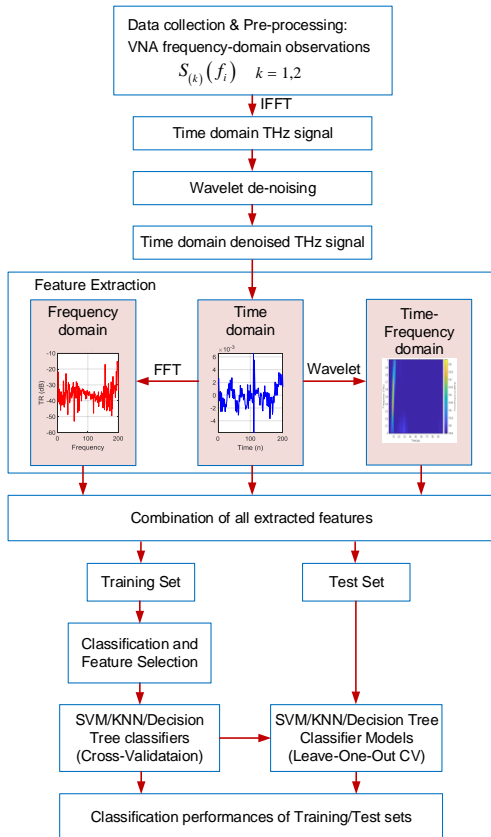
Data collection & Pre-processing:
VNA frequency-domain observations
$S_{(k)}(f_i) \quad k=1,2$

IFFT

Time domain THz signal

Wavelet de-noising

Time domain denoised THz signal

Feature Extraction

Frequency domain

-10
-20
-30
-40
-50
-60
TR (dB)
0 100 200
Frequency

FFT

Time domain

$\times 10^{-3}$
6
4
2
0
-2
-4
0 100 200
Time (n)

Wavelet

Time-Frequency domain

Combination of all extracted features

Training Set

Test Set

Classification and Feature Selection

SVM/KNN/Decision Tree classifiers (Cross-Validataion)

SVM/KNN/Decision Tree Classifier Models (Leave-One-Out CV)

Classification performances of Training/Test sets